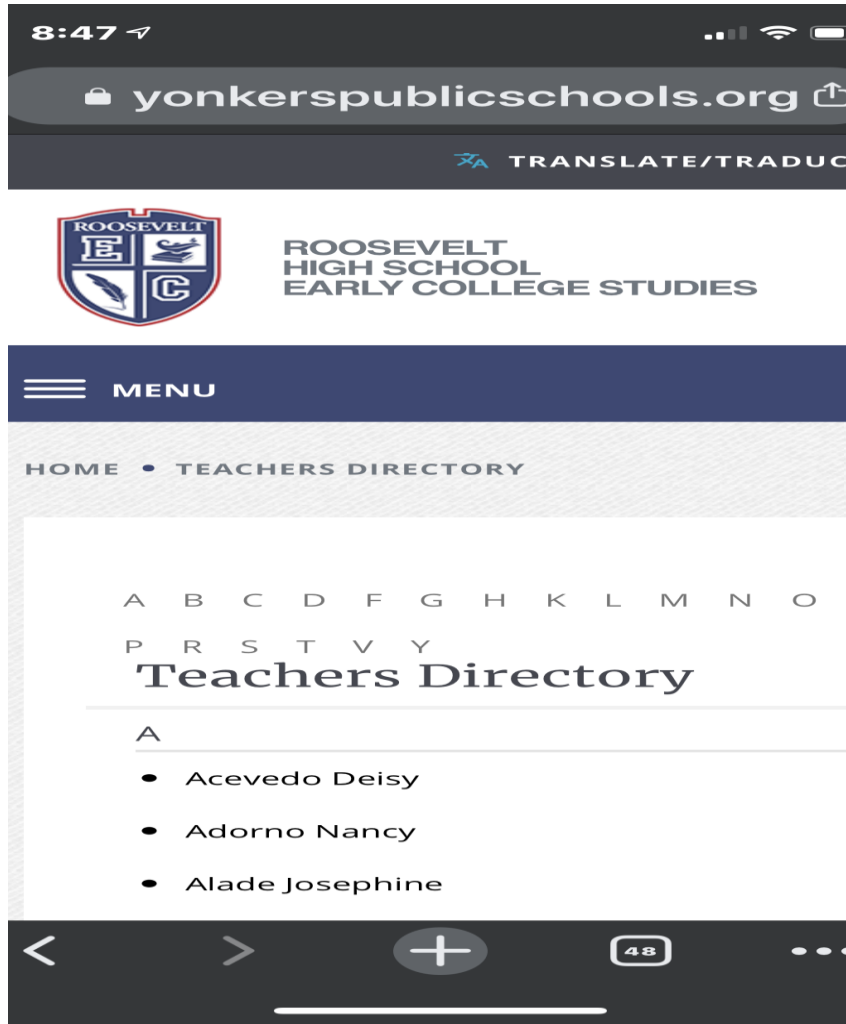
8:47

yonkerspublicschools.org

TRANSLATE/TRADUC

ROOSEVELT
E C

ROOSEVELT
HIGH SCHOOL
EARLY COLLEGE STUDIES

MENU

HOME • TEACHERS DIRECTORY

A B C D F G H K L M N O
P R S T V Y

Teachers Directory

A

- Acevedo Deisy
- Adorno Nancy
- Alade Josephine

48